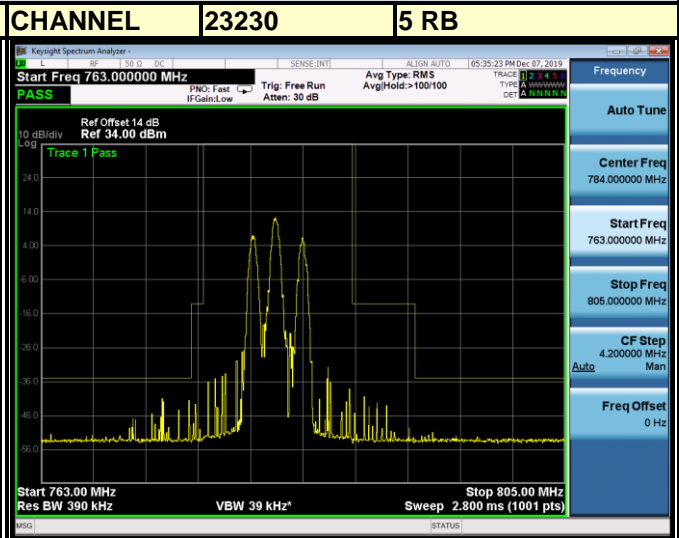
| CHANNEL | 23230 | 5 RB |
|---|---|---|

Keysight Spectrum Analyzer -

L RF 50 Ω DC SENSE:INT ALIGN AUTO 05:35:23 PM Dec 07, 2019

Start Freq 763.000000 MHz

PASS

PNO: Fast IFGain:Low

Trig: Free Run Atten: 30 dB

Avg Type: RMS Avg|Hold:>100/100

TRACE 1 2 3 4 5 6 TYPE A WWWWW DET A N N N N N

Frequency

10 dB/div Log

Ref Offset 14 dB Ref 34.00 dBm

Trace 1 Pass

24.0
14.0
4.00
-6.00
-16.0
-26.0
-36.0
-46.0
-56.0

Start 763.00 MHz
Res BW 390 kHz
VBW 39 kHz*
Stop 805.00 MHz
Sweep 2.800 ms (1001 pts)

Auto Tune

Center Freq 784.000000 MHz

Start Freq 763.000000 MHz

Stop Freq 805.000000 MHz

CF Step 4.200000 MHz Auto Man

Freq Offset 0 Hz

MSG STATUS